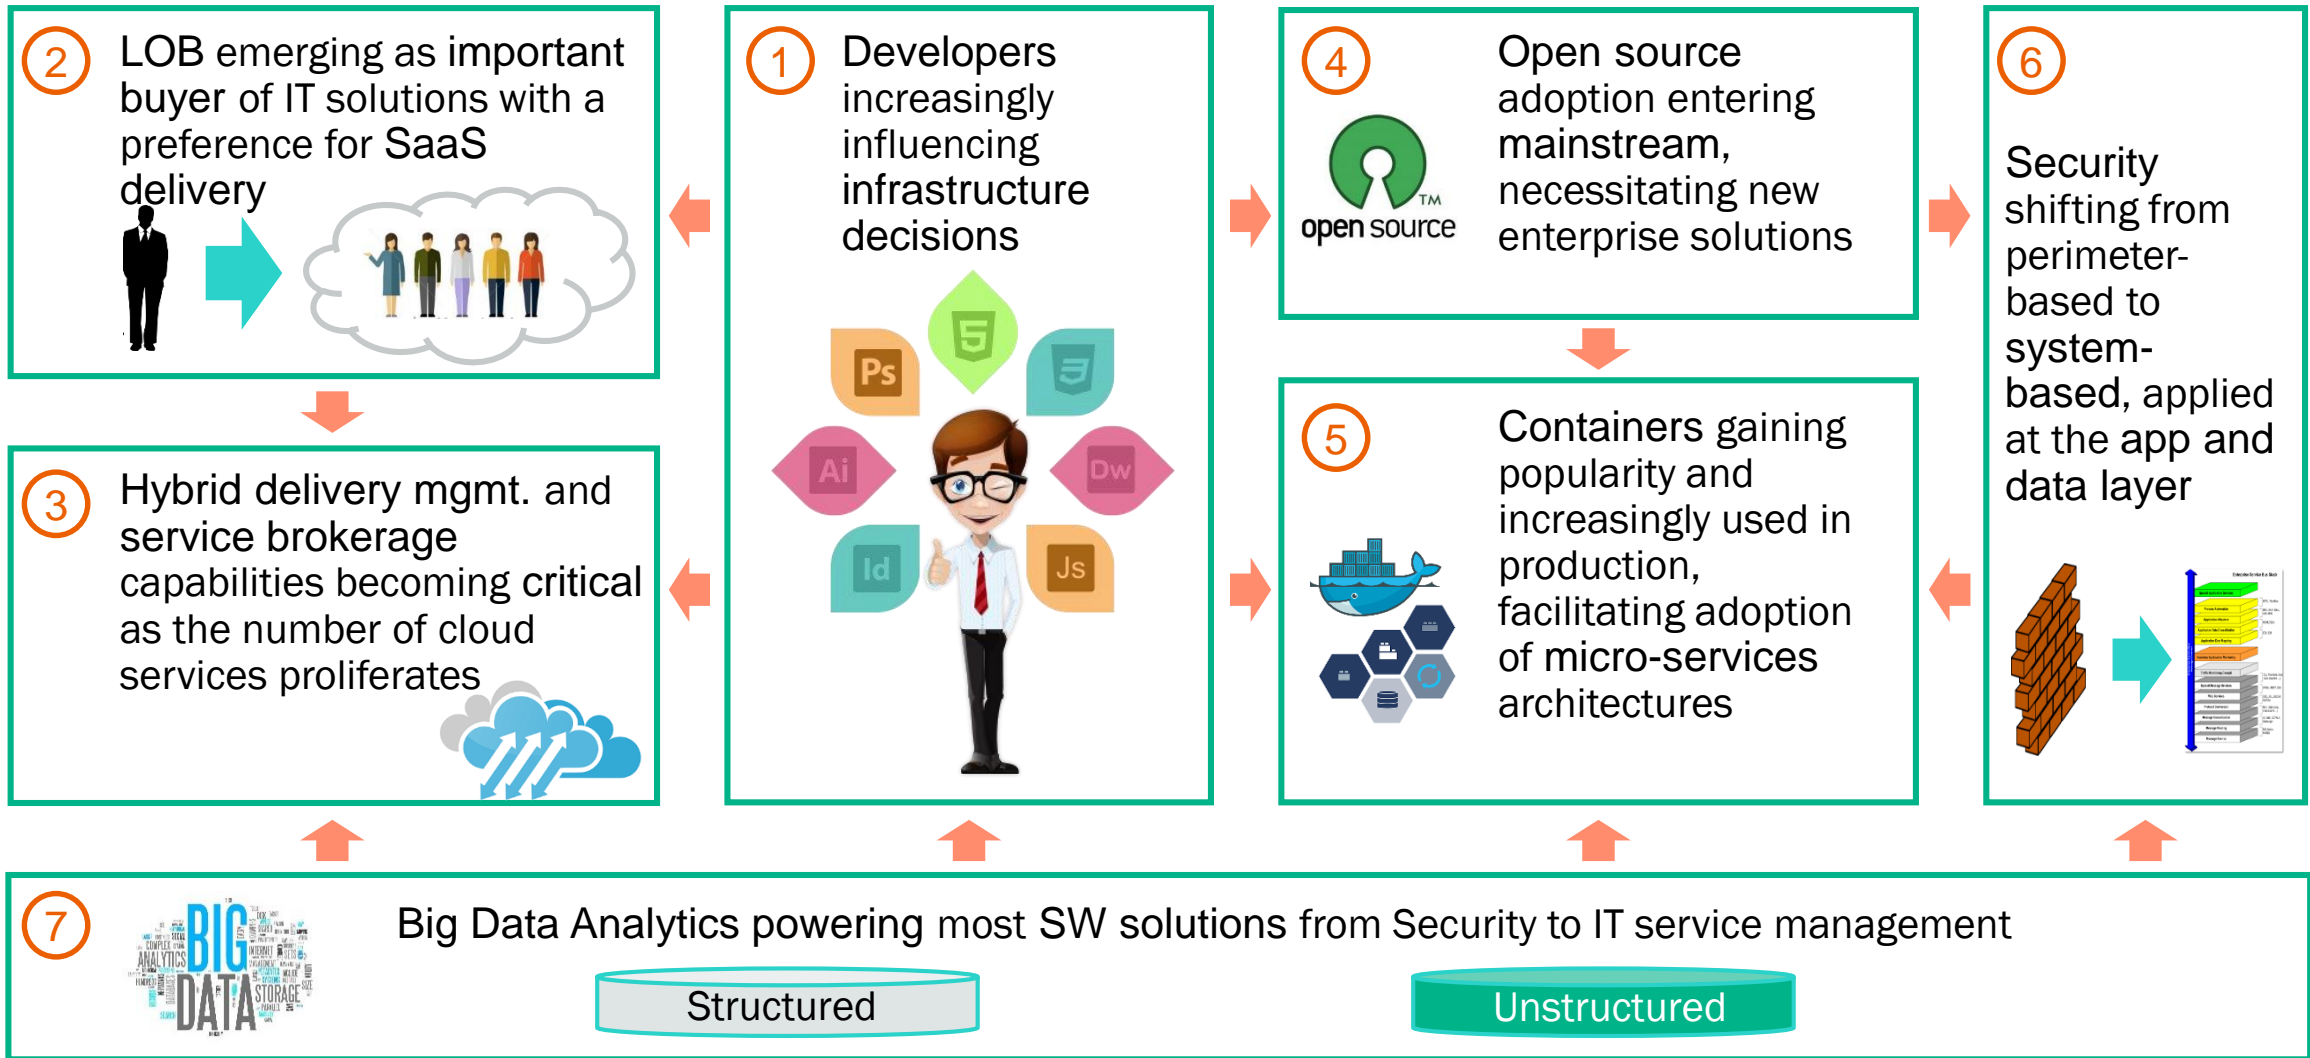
2 LOB emerging as important buyer of IT solutions with a preference for SaaS delivery

1 Developers increasingly influencing infrastructure decisions

Ps Ai Id Dw Js

4 Open source adoption entering mainstream, necessitating new enterprise solutions

open source TM

6 Security shifting from perimeter-based to system-based, applied at the app and data layer

3 Hybrid delivery mgmt. and service brokerage capabilities becoming critical as the number of cloud services proliferates

5 Containers gaining popularity and increasingly used in production, facilitating adoption of micro-services architectures

7 BIG DATA ANALYTICS STORAGE

Big Data Analytics powering most SW solutions from Security to IT service management

Structured

Unstructured